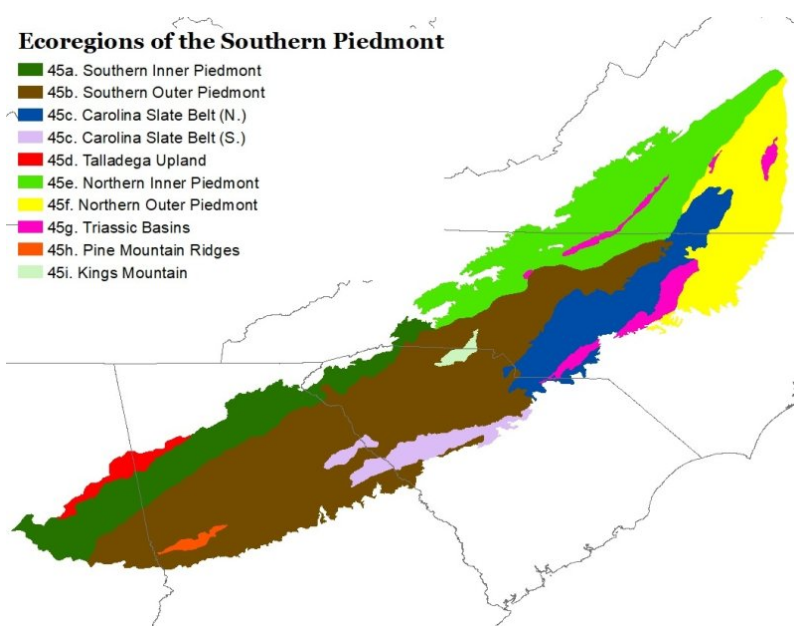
Ecoregions of the Southern Piedmont
45a. Southern Inner Piedmont
45b. Southern Outer Piedmont
45c. Carolina Slate Belt (N.)
45c. Carolina Slate Belt (S.)
45d. Talladega Upland
45e. Northern Inner Piedmont
45f. Northern Outer Piedmont
45g. Triassic Basins
45h. Pine Mountain Ridges
45i. Kings Mountain